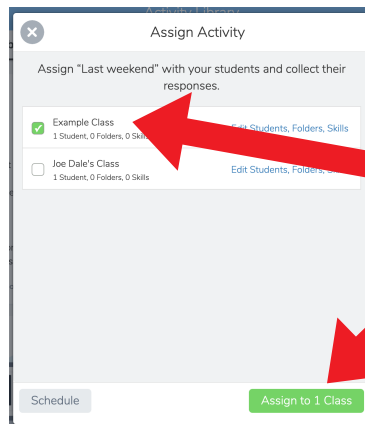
Activity Library

Assign Activity

Assign "Last weekend" with your students and collect their responses.

Example Class
1 Student, 0 Folders, 0 Skills
Edit Students, Folders, Skills

Joe Dale's Class
1 Student, 0 Folders, 0 Skills
Edit Students, Folders, S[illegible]

Schedule
Assign to 1 Class